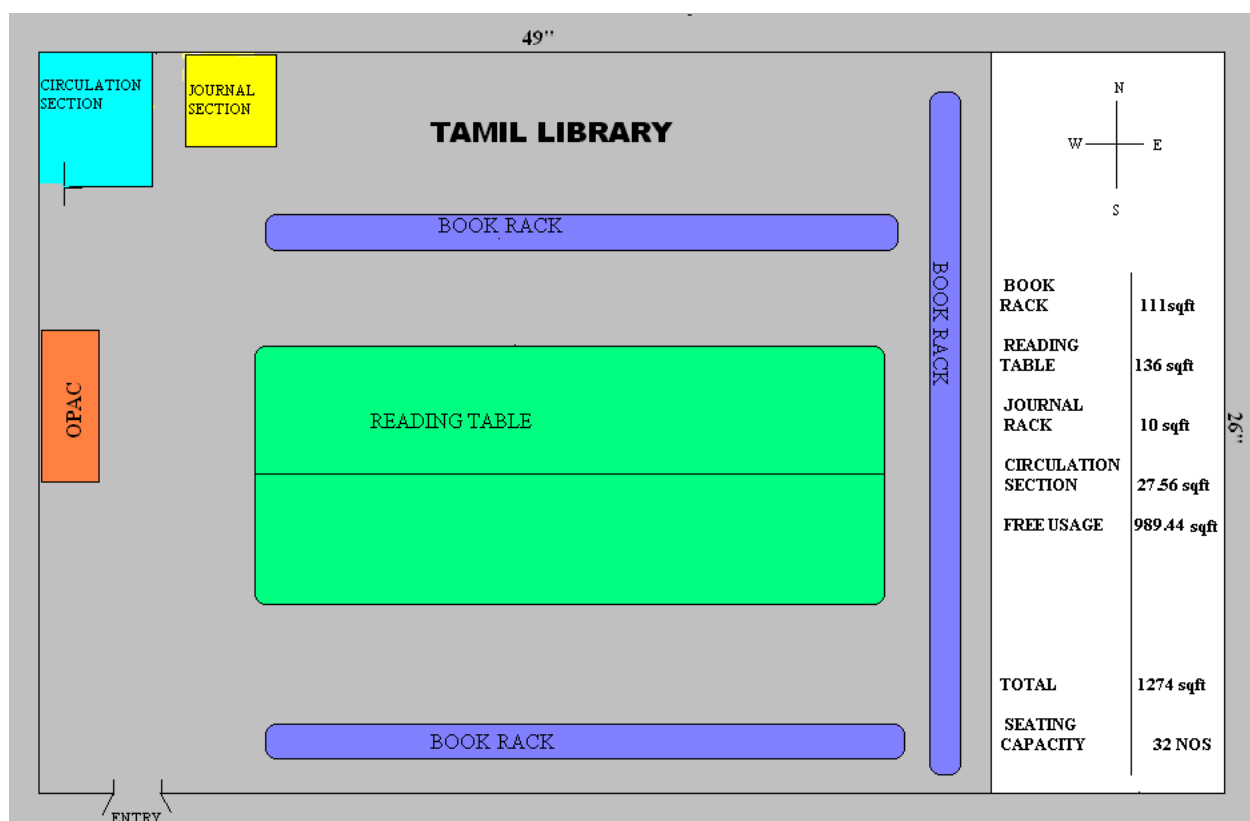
49"

CIRCULATION SECTION

JOURNAL SECTION

TAMIL LIBRARY

BOOK RACK

BOOK RACK

OPAC

READING TABLE

BOOK RACK

ENTRY

N
W E
S

| BOOK RACK | 111sqft |
|---|---|
| READING TABLE | 136 sqft |
| JOURNAL RACK | 10 sqft |
| CIRCULATION SECTION | 27.56 sqft |
| FREE USAGE | 989.44 sqft |
| TOTAL | 1274 sqft |
| SEATING CAPACITY | 32 NOS |

26"